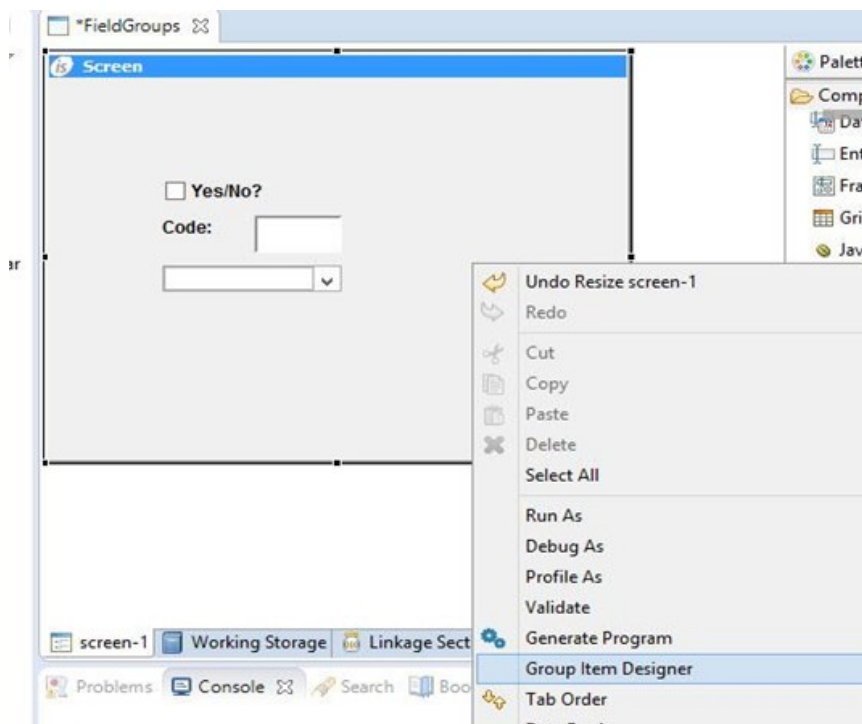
*FieldGroups ☒

Screen

Yes/No?

Code:

Palett

Comp

Da

Ent

Fra

Gri

Jav

ar

Undo Resize screen-1

Redo

Cut

Copy

Paste

Delete

Select All

Run As

Debug As

Profile As

Validate

Generate Program

Group Item Designer

Tab Order

screen-1 Working Storage Linkage Sect

Problems Console ☒ Search Boo